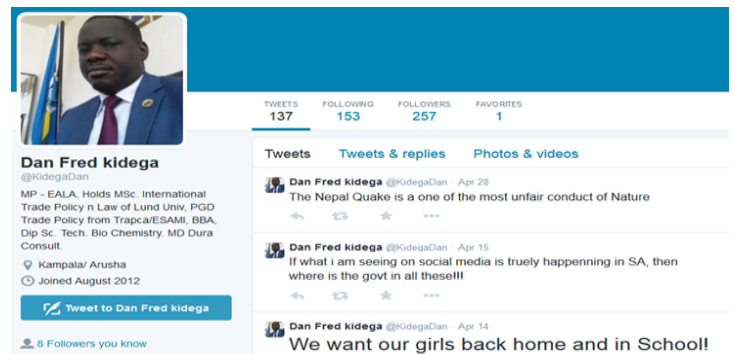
TWEETS
137

FOLLOWING
153

FOLLOWERS
257

FAVORITES
1

Dan Fred kidega
@KidegaDan

MP - EALA, Holds MSc. International Trade Policy n Law of Lund Univ, PGD Trade Policy from Trapca/ESAMI, BBA, Dip Sc. Tech. Bio Chemistry. MD Dura Consult.

Kampala/ Arusha

Joined August 2012

Tweet to Dan Fred kidega

8 Followers you know

Tweets   Tweets & replies   Photos & videos

Dan Fred kidega @KidegaDan · Apr 28
The Nepal Quake is a one of the most unfair conduct of Nature

Dan Fred kidega @KidegaDan · Apr 15
If what i am seeing on social media is truely happenning in SA, then where is the govt in all these!!!

Dan Fred kidega @KidegaDan · Apr 14
We want our girls back home and in School!